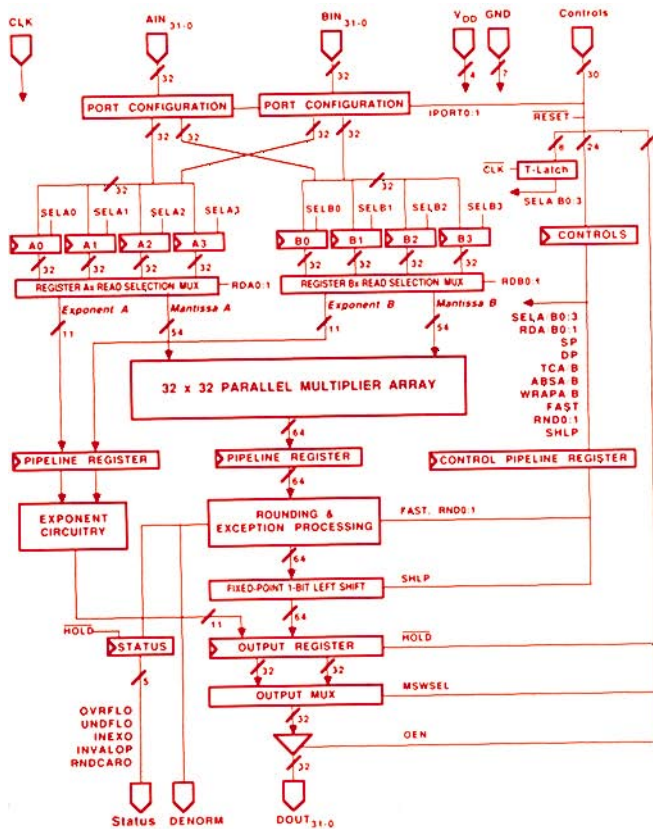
CLK

AIN $_{31-0}$

32

BIN $_{31-0}$

32

$V_{DD}$

4

GND

7

Controls

30

PORT CONFIGURATION

PORT CONFIGURATION

IPORT0:1

$\overline{RESET}$

32

32

32

32

6

24

CLK

T-Latch

32

32

SELA0

SELA1

SELA2

SELA3

SELB0

SELB1

SELB2

SELB3

SELA B0:3

A0

A1

A2

A3

B0

B1

B2

B3

CONTROLS

32

32

32

32

32

32

32

32

REGISTER Ax READ SELECTION MUX

RDA0:1

REGISTER Bx READ SELECTION MUX

RDB0:1

Exponent A

Mantissa A

Exponent B

Mantissa B

11

54

11

54

SELA B0:3

RDA B0:1

SP

DP

TCA B

ABSA B

WRAPA B

FAST

RND0:1

SHLP

32 x 32 PARALLEL MULTIPLIER ARRAY

64

PIPELINE REGISTER

PIPELINE REGISTER

CONTROL PIPELINE REGISTER

64

EXPONENT CIRCUITRY

ROUNDING & EXCEPTION PROCESSING

FAST, RND0:1

64

FIXED-POINT 1-BIT LEFT SHIFT

SHLP

$\overline{HOLD}$

11

64

STATUS

OUTPUT REGISTER

$\overline{HOLD}$

5

32

32

OUTPUT MUX

MSWSEL

OVRFLO

UNDFLO

INEXO

INVALOP

RNDCARO

32

OEN

32

Status

DENORM

DOUT $_{31-0}$